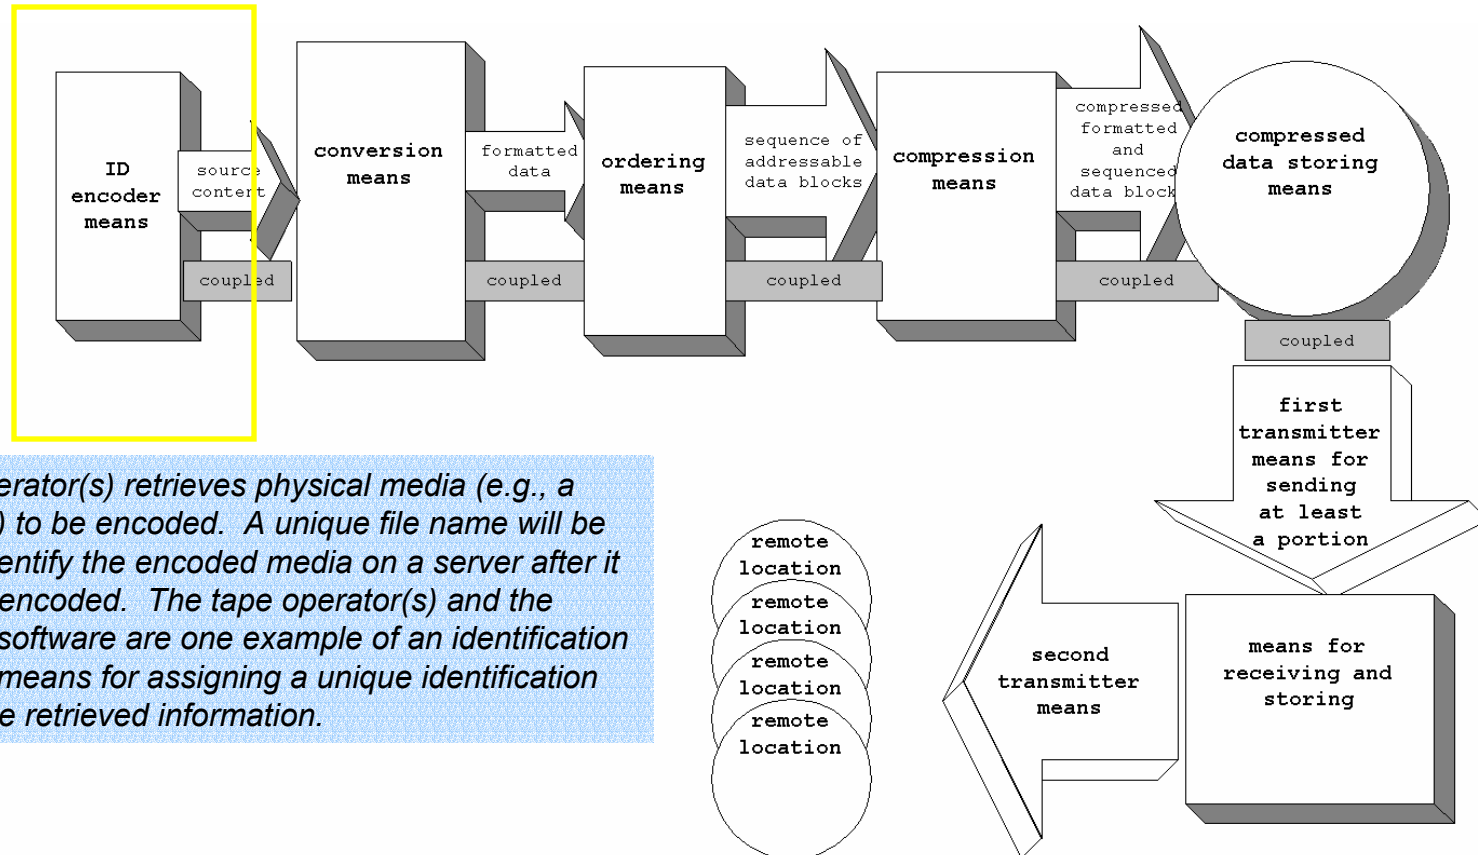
ID encoder means

source content

coupled

conversion means

formatted data

coupled

ordering means

sequence of addressable data blocks

coupled

compression means

compressed formatted and sequenced data block

coupled

compressed data storing means

coupled

first transmitter means for sending at least a portion

means for receiving and storing

second transmitter means

remote location

remote location

remote location

remote location

erator(s) retrieves physical media (e.g., a ) to be encoded. A unique file name will be entify the encoded media on a server after it encoded. The tape operator(s) and the software are one example of an identification means for assigning a unique identification e retrieved information.